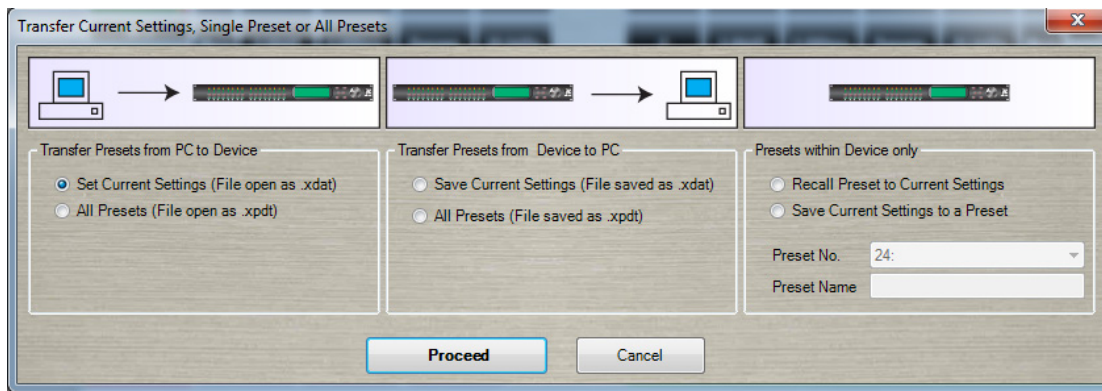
Transfer Current Settings, Single Preset or All Presets

Transfer Presets from PC to Device

Set Current Settings (File open as .xdat)

All Presets (File open as .xpdt)

Transfer Presets from Device to PC

Save Current Settings (File saved as .xdat)

All Presets (File saved as .xpdt)

Presets within Device only

Recall Preset to Current Settings

Save Current Settings to a Preset

Preset No. 24:

Preset Name

Proceed

Cancel